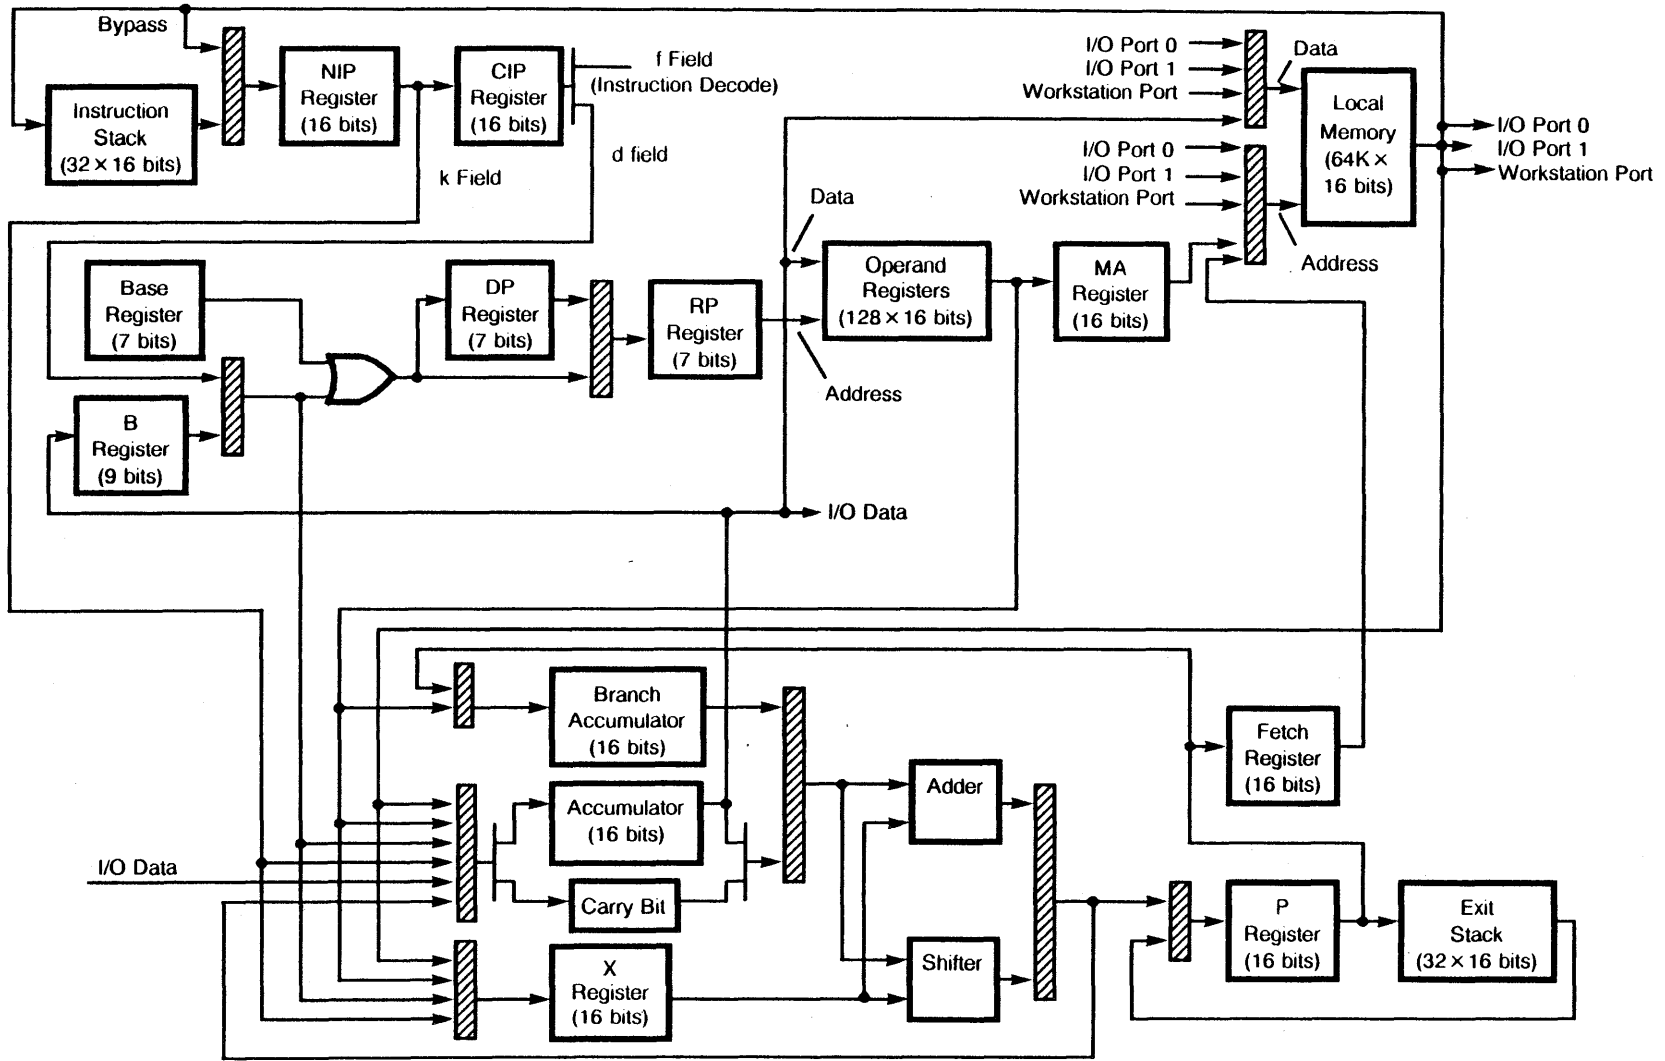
Bypass

Instruction Stack (32 × 16 bits)

NIP Register (16 bits)

CIP Register (16 bits)

f Field (Instruction Decode)

d field

k Field

I/O Port 0
I/O Port 1
Workstation Port

Data

Local Memory (64K × 16 bits)

I/O Port 0
I/O Port 1
Workstation Port

I/O Port 0
I/O Port 1
Workstation Port

Address

Data

Base Register (7 bits)

DP Register (7 bits)

RP Register (7 bits)

Operand Registers (128 × 16 bits)

MA Register (16 bits)

Address

B Register (9 bits)

I/O Data

Branch Accumulator (16 bits)

Fetch Register (16 bits)

Accumulator (16 bits)

Adder

I/O Data

Carry Bit

P Register (16 bits)

Exit Stack (32 × 16 bits)

X Register (16 bits)

Shifter